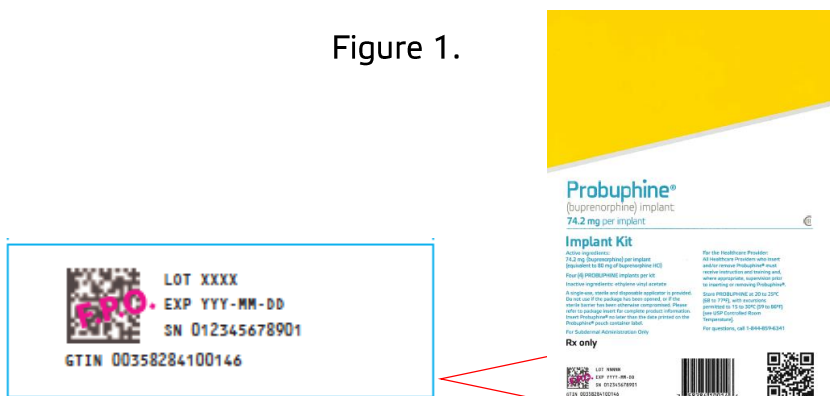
Figure 1.

LOT XXXX
EXP YYY-MM-DD
SN 012345678901
GTIN 00358284100146

F.P.O.

Probuphine®
(buprenorphine) implant
74.2 mg per implant

Implant Kit

Active ingredients:
74.2 mg (buprenorphine) per implant (equivalent to 80 mg of buprenorphine HCl)
Four (4) PROBUPHINE implants per kit
Inactive ingredients: ethylene vinyl acetate

A single-use, sterile and disposable applicator is provided. Do not use if the package has been opened, or if the sterile barrier has been otherwise compromised. Please refer to package insert for complete product information. Insert Probuphine® no later than the date printed on the Probuphine® pouch container label.
For Subdermal Administration Only
Rx only

For the Healthcare Provider:
All Healthcare Providers who insert and/or remove Probuphine® must receive instruction and training and, where appropriate, supervision prior to inserting or removing Probuphine®.
Store PROBUPHINE at 20 to 25°C (68 to 77°F), with excursions permitted to 15 to 30°C (59 to 86°F) [see USP Controlled Room Temperature].
For questions, call 1-844-859-6341

LOT XXXX
EXP YYYY-MM-DD
SN 012345678901
GTIN 00358284100146